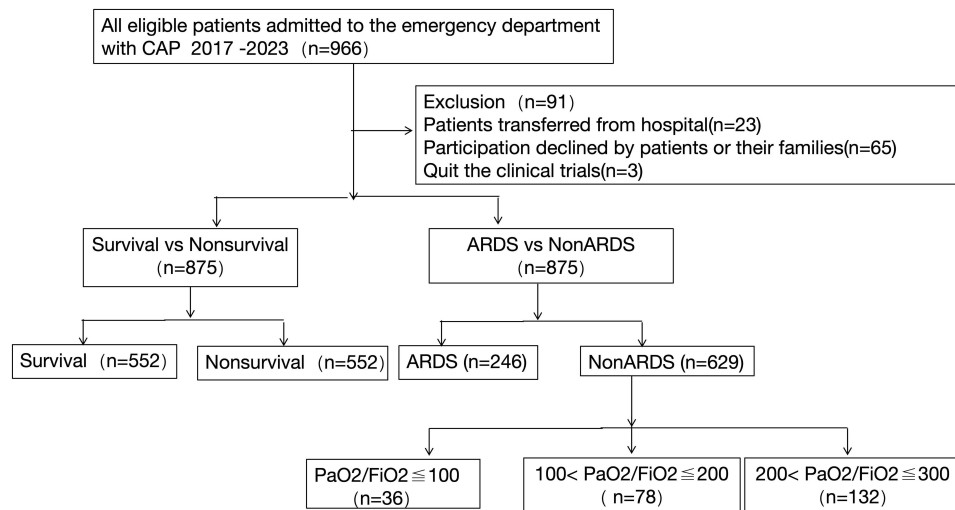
All eligible patients admitted to the emergency department with CAP 2017 -2023（n=966）

Exclusion（n=91）
Patients transferred from hospital(n=23)
Participation declined by patients or their families(n=65)
Quit the clinical trials(n=3)

Survival vs Nonsurvival（n=875）

ARDS vs NonARDS（n=875）

Survival（n=552）

Nonsurvival（n=552）

ARDS (n=246)

NonARDS (n=629)

PaO2/FiO2≦100（n=36）

100< PaO2/FiO2≦200（n=78）

200< PaO2/FiO2≦300（n=132）